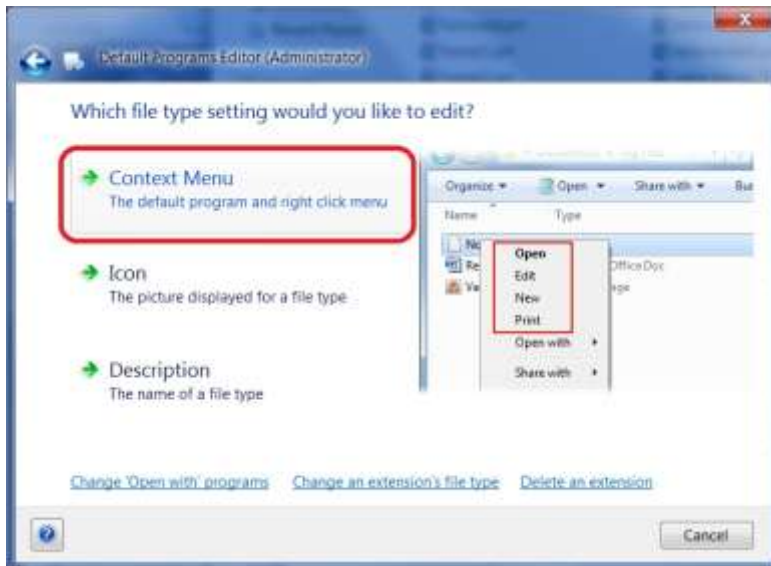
Default Programs Editor (Administrator)

Which file type setting would you like to edit?

Context Menu
The default program and right click menu

Icon
The picture displayed for a file type

Description
The name of a file type

Organize ▾ Open ▾ Share with ▾ Bu
Name Type
No
Re Office Doc
Va age
Open
Edit
New
Print
Open with ▸
Share with ▸

Change 'Open with' programs Change an extension's file type Delete an extension

Cancel